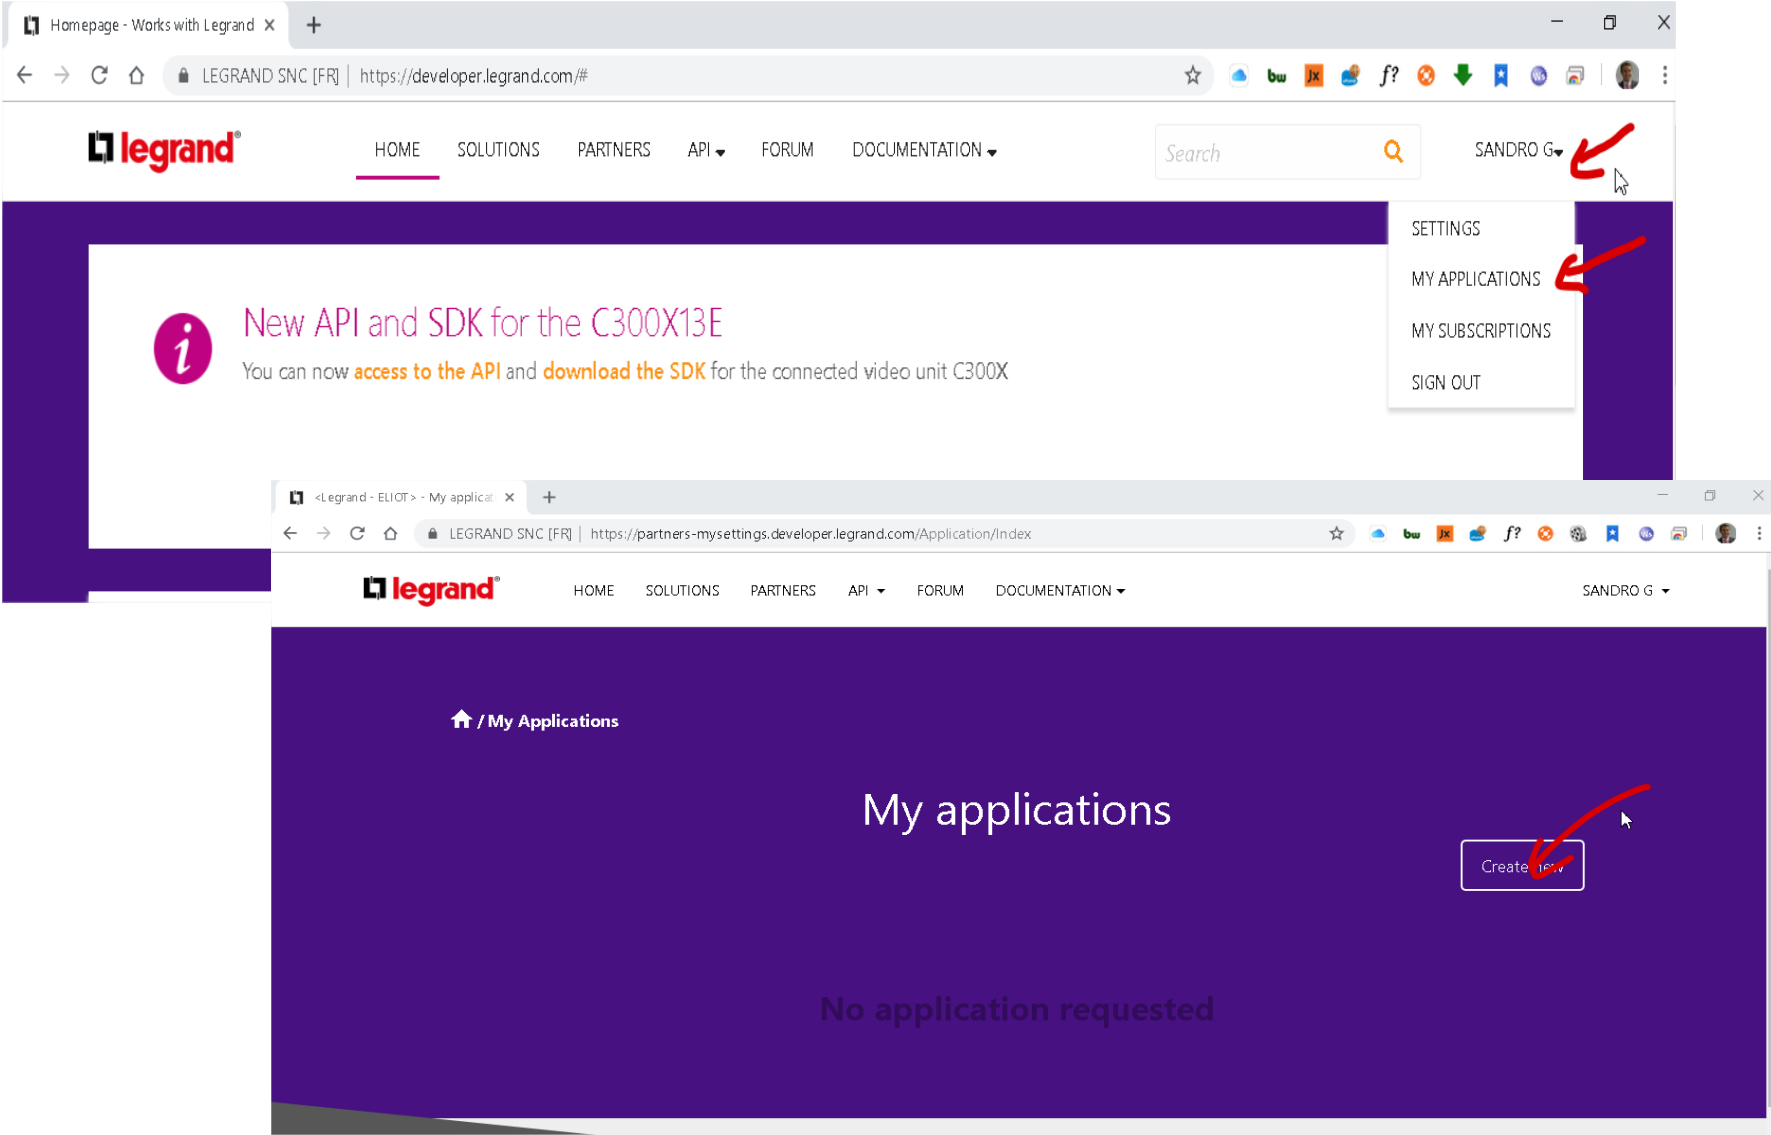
Homepage - Works with Legrand ×

LEGRAND SNC [FR] | https://developer.legrand.com/#

legrand

HOME SOLUTIONS PARTNERS API FORUM DOCUMENTATION

Search

SANDRO G

SETTINGS

MY APPLICATIONS

MY SUBSCRIPTIONS

SIGN OUT

New API and SDK for the C300X13E

You can now access to the API and download the SDK for the connected video unit C300X

<Legrand - ELIOT> - My applicat ×

LEGRAND SNC [FR] | https://partners-mysettings.developer.legrand.com/Application/Index

legrand

HOME SOLUTIONS PARTNERS API FORUM DOCUMENTATION

SANDRO G

/ My Applications

My applications

Create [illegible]

No application requested